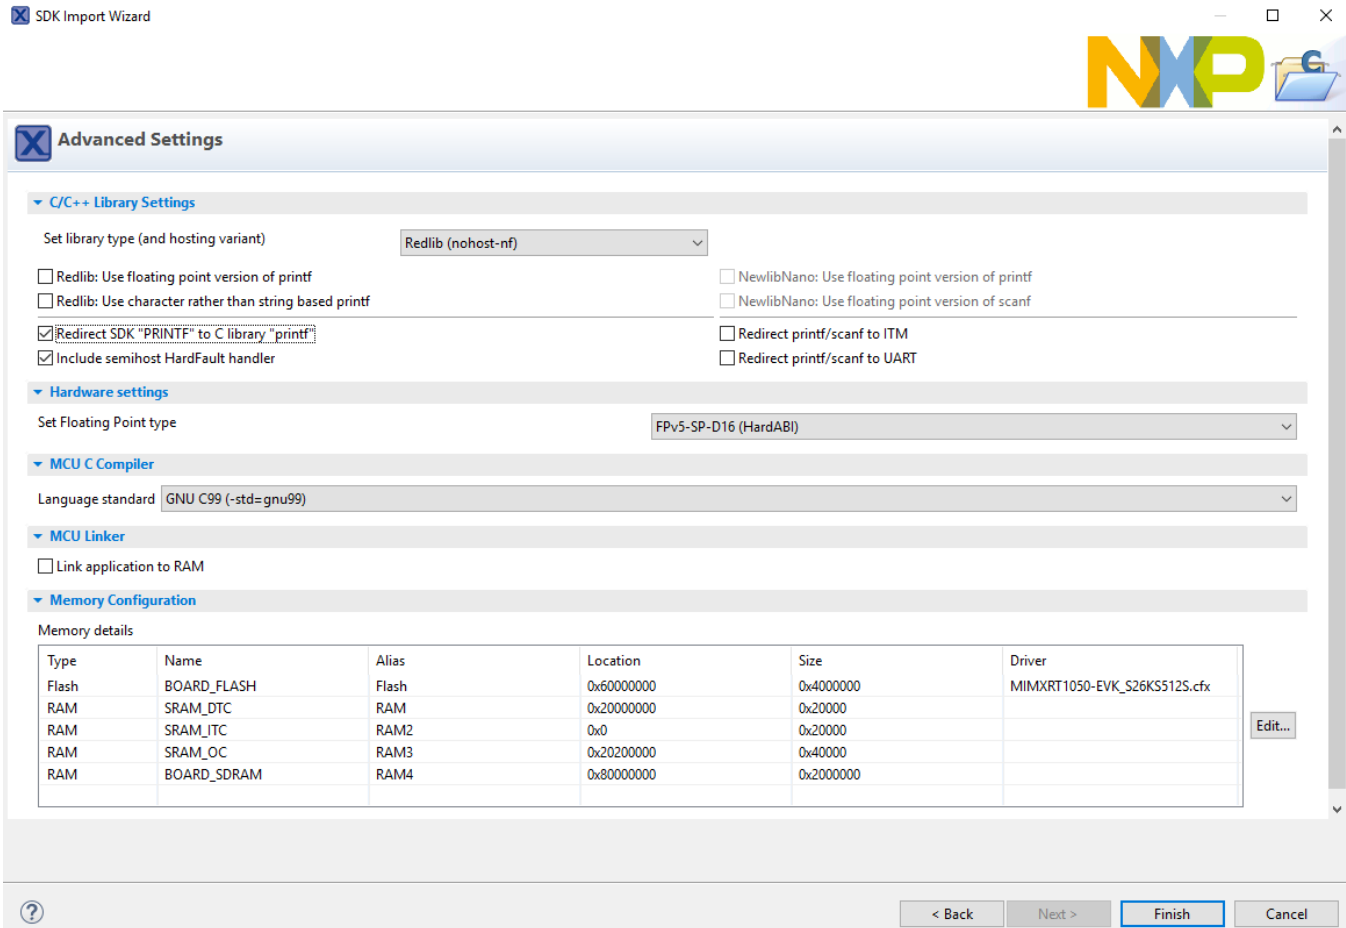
SDK Import Wizard

NXP

Advanced Settings

C/C++ Library Settings

Set library type (and hosting variant) Redlib (nohost-nf)

Redlib: Use floating point version of printf
Redlib: Use character rather than string based printf

NewlibNano: Use floating point version of printf
NewlibNano: Use floating point version of scanf

Redirect SDK "PRINTF" to C library "printf"
Include semihost HardFault handler

Redirect printf/scanf to ITM
Redirect printf/scanf to UART

Hardware settings

Set Floating Point type FPv5-SP-D16 (HardABI)

MCU C Compiler

Language standard GNU C99 (-std=gnu99)

MCU Linker

Link application to RAM

Memory Configuration

Memory details

| Type | Name | Alias | Location | Size | Driver |
|---|---|---|---|---|---|
| Flash | BOARD_FLASH | Flash | 0x60000000 | 0x4000000 | MIMXRT1050-EVK_S26KS512S.cfx |
| RAM | SRAM_DTC | RAM | 0x20000000 | 0x20000 | |
| RAM | SRAM_ITC | RAM2 | 0x0 | 0x20000 | |
| RAM | SRAM_OC | RAM3 | 0x20200000 | 0x40000 | |
| RAM | BOARD_SDRAM | RAM4 | 0x80000000 | 0x2000000 | |

Edit...

?

< Back Next > Finish Cancel